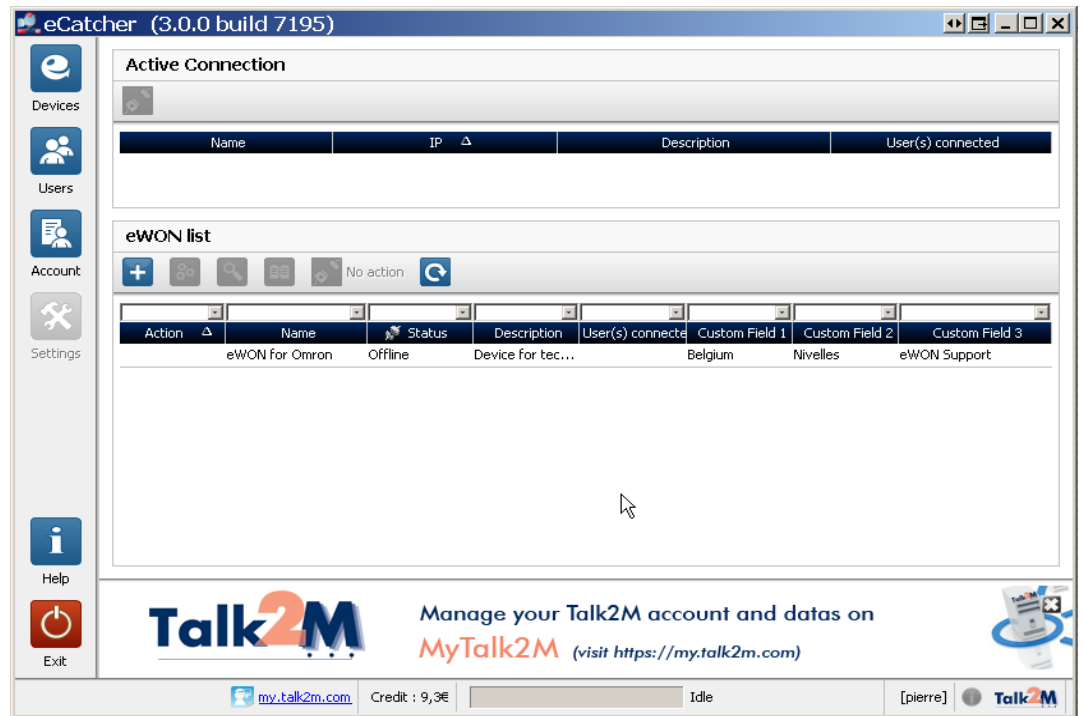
eCatcher (3.0.0 build 7195)

Devices

Users

Account

Settings

Help

Exit

Active Connection

| Name | IP | Description | User(s) connected |
|---|---|---|---|

eWON list

No action

| Action | Name | Status | Description | User(s) connecte | Custom Field 1 | Custom Field 2 | Custom Field 3 |
|---|---|---|---|---|---|---|---|
| | eWON for Omron | Offline | Device for tec... | | Belgium | Nivelles | eWON Support |

Talk2M

Manage your Talk2M account and datas on MyTalk2M (visit https://my.talk2m.com)

my.talk2m.com Credit : 9,3€ Idle [pierre] Talk2M